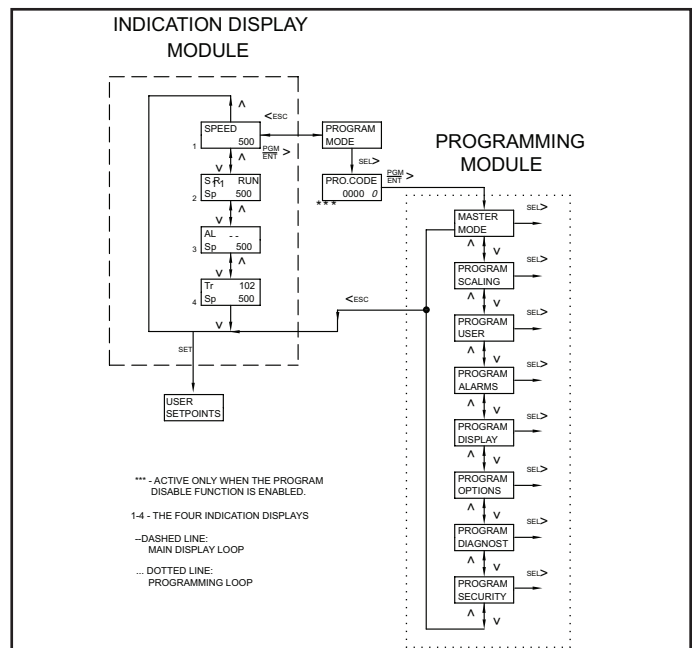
INDICATION DISPLAY MODULE

^

<ESC

SPEED
500

1

PGM/ENT >

v

S-R1 RUN
Sp 500

2

^

v

AL - -
Sp 500

3

^

v

Tr 102
Sp 500

4

^

v

SET

USER SETPOINTS

PROGRAM MODE

SEL>

PRO.CODE
0000 0

***

PGM/ENT >

PROGRAMMING MODULE

MASTER MODE

SEL>

^ v

PROGRAM SCALING

SEL>

^ v

PROGRAM USER

SEL>

^ v

PROGRAM ALARMS

SEL>

^ v

PROGRAM DISPLAY

SEL>

^ v

PROGRAM OPTIONS

SEL>

^ v

PROGRAM DIAGNOST

SEL>

^ v

PROGRAM SECURITY

SEL>

^ v

<ESC

*** - ACTIVE ONLY WHEN THE PROGRAM DISABLE FUNCTION IS ENABLED.

1-4 - THE FOUR INDICATION DISPLAYS

–DASHED LINE: MAIN DISPLAY LOOP

... DOTTED LINE: PROGRAMMING LOOP